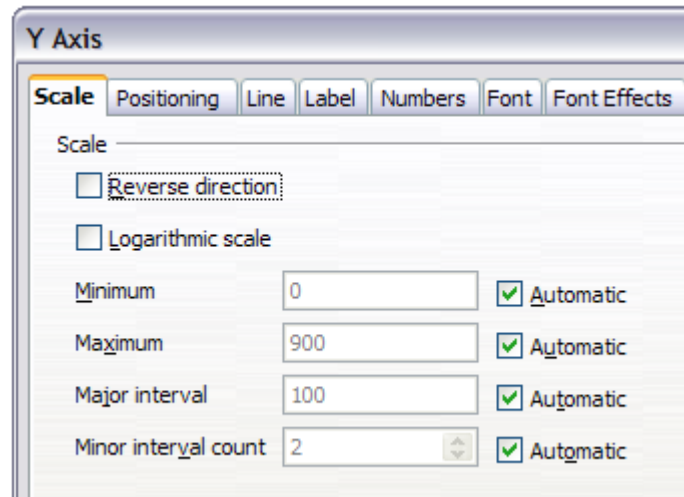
Y Axis

Scale | Positioning | Line | Label | Numbers | Font | Font Effects

Scale

Reverse direction

Logarithmic scale

Minimum 0 Automatic

Maximum 900 Automatic

Major interval 100 Automatic

Minor interval count 2 Automatic